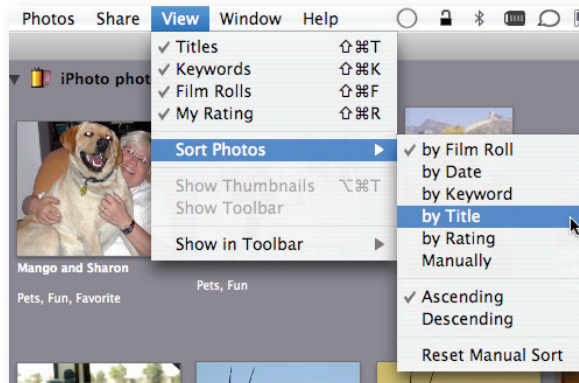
Photos Share View Window Help

iPhoto phot

✓ Titles ⇧⌘T
✓ Keywords ⇧⌘K
✓ Film Rolls ⇧⌘F
✓ My Rating ⇧⌘R

Sort Photos ▶

Show Thumbnails ⌥⌘T
Show Toolbar

Show in Toolbar ▶

✓ by Film Roll
by Date
by Keyword
by Title
by Rating
Manually

✓ Ascending
Descending

Reset Manual Sort

Mango and Sharon

Pets, Fun, Favorite

Pets, Fun